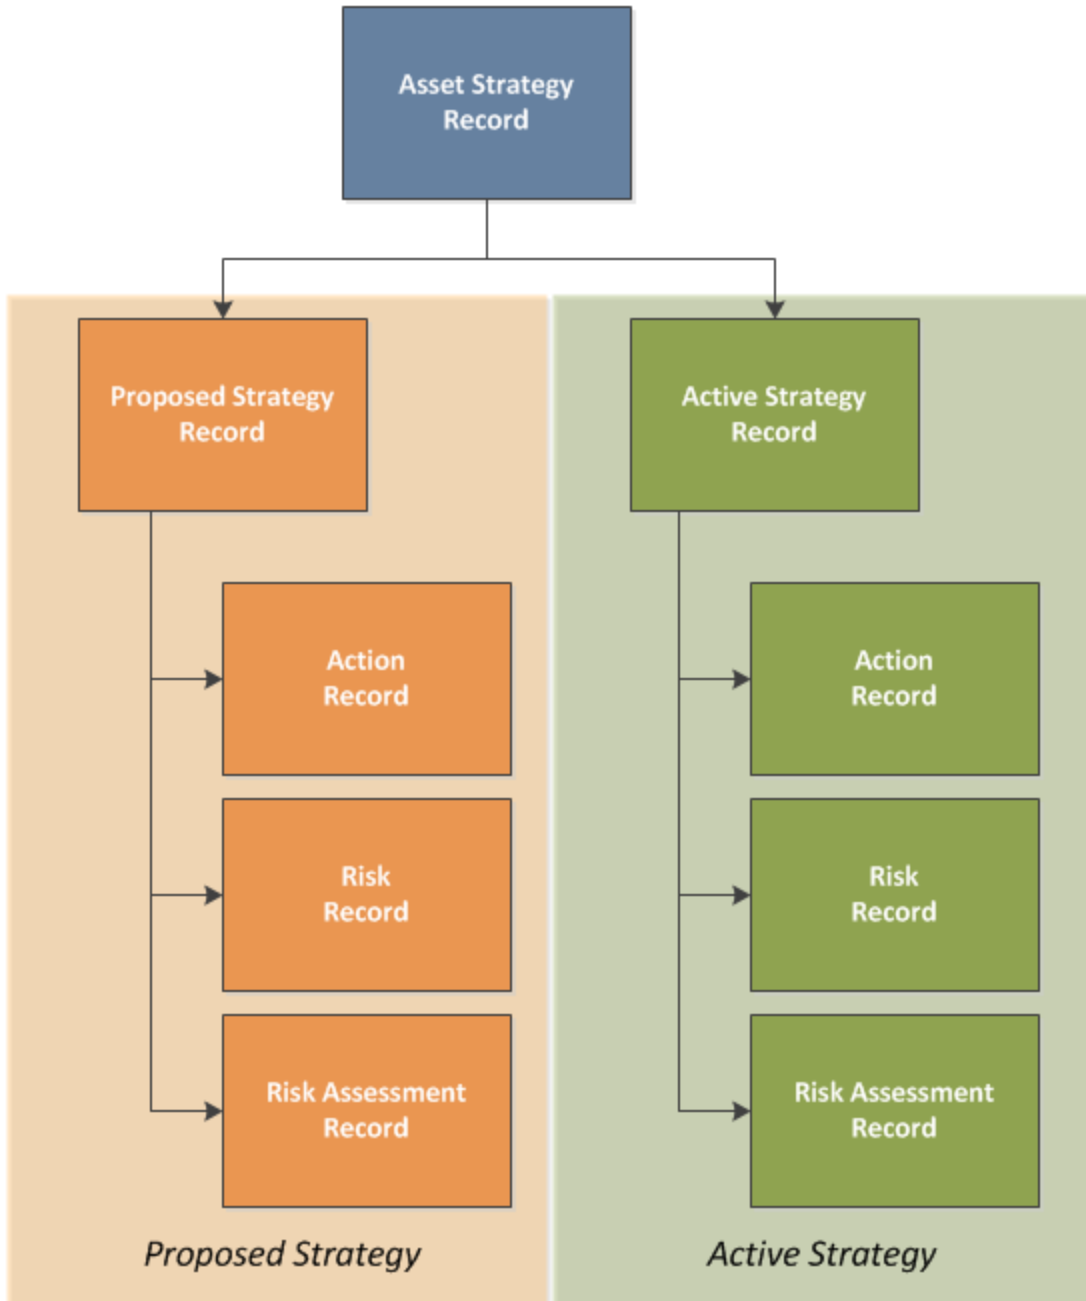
Asset Strategy Record

Proposed Strategy Record

Action Record

Risk Record

Risk Assessment Record

Proposed Strategy

Active Strategy Record

Action Record

Risk Record

Risk Assessment Record

Active Strategy